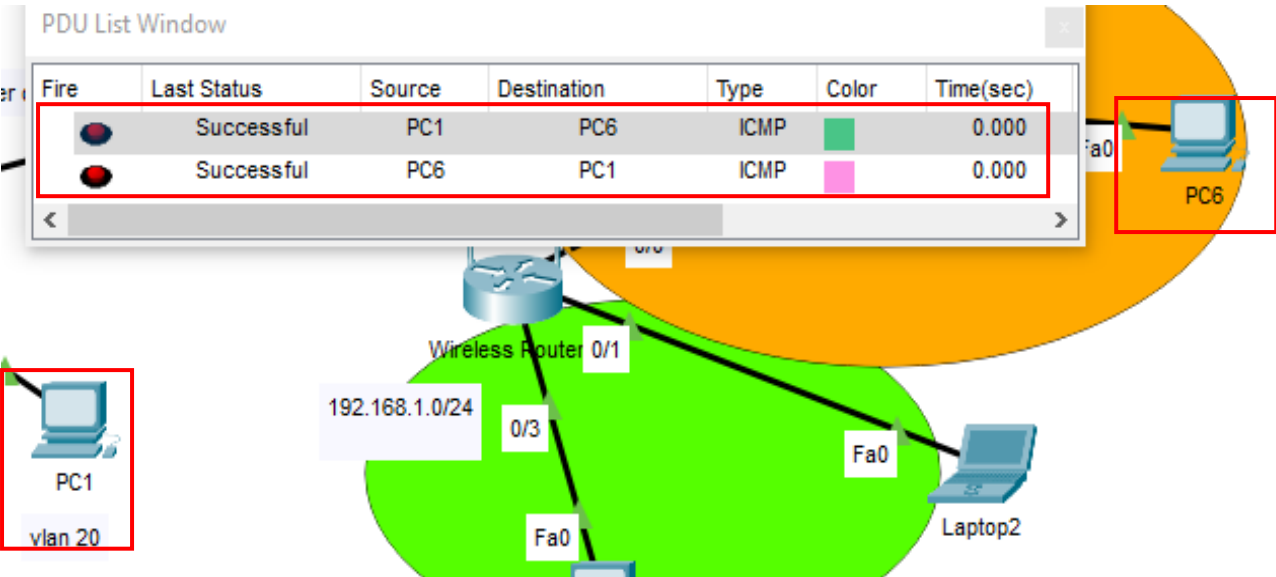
PDU List Window

| Fire | Last Status | Source | Destination | Type | Color | Time(sec) |
|---|---|---|---|---|---|---|
| | Successful | PC1 | PC6 | ICMP | | 0.000 |
| | Successful | PC6 | PC1 | ICMP | | 0.000 |

er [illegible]

Fa0

PC6

0/0

Wireless Router

0/1

192.168.1.0/24

0/3

Fa0

Laptop2

Fa0

PC1

vlan 20